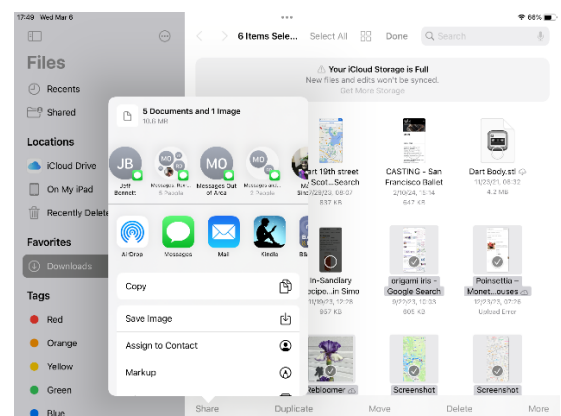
17:49 Wed Mar 6
66%

Files

Recents
Shared

Locations
iCloud Drive
On My iPad
Recently Deleted

Favorites
Downloads

Tags
Red
Orange
Yellow
Green
Blue

6 Items Sele...
Select All
Done
Search

Your iCloud Storage is Full
New files and edits won't be synced.
Get More Storage

5 Documents and 1 Image
16.6 MB

JB
Jeff Bennett
MG
Messages Bun... 5 People
MO
Messages Out of Area
MG
Messages Aim... 3 People

AirDrop
Messages
Mail
Kindle

Copy
Save Image
Assign to Contact
Markup

Parr 19th street Scot...Search
2/22/24, 08:07
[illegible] KB

CASTING - San Francisco Ballet
2/10/24, 13:14
643 KB

Dart Body.stl
12/31/21, 08:32
4.2 MB

In-Sandlary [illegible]...in Simo
11/10/23, 12:36
637 KB

origami iris - Google Search
9/27/23, 12:36
606 KB

Poinsettia - Monet...ouses
9/21/23, 07:26
Upload Error

Reblooming
Screenshot
Screenshot

Share
Duplicate
Move
Delete
More